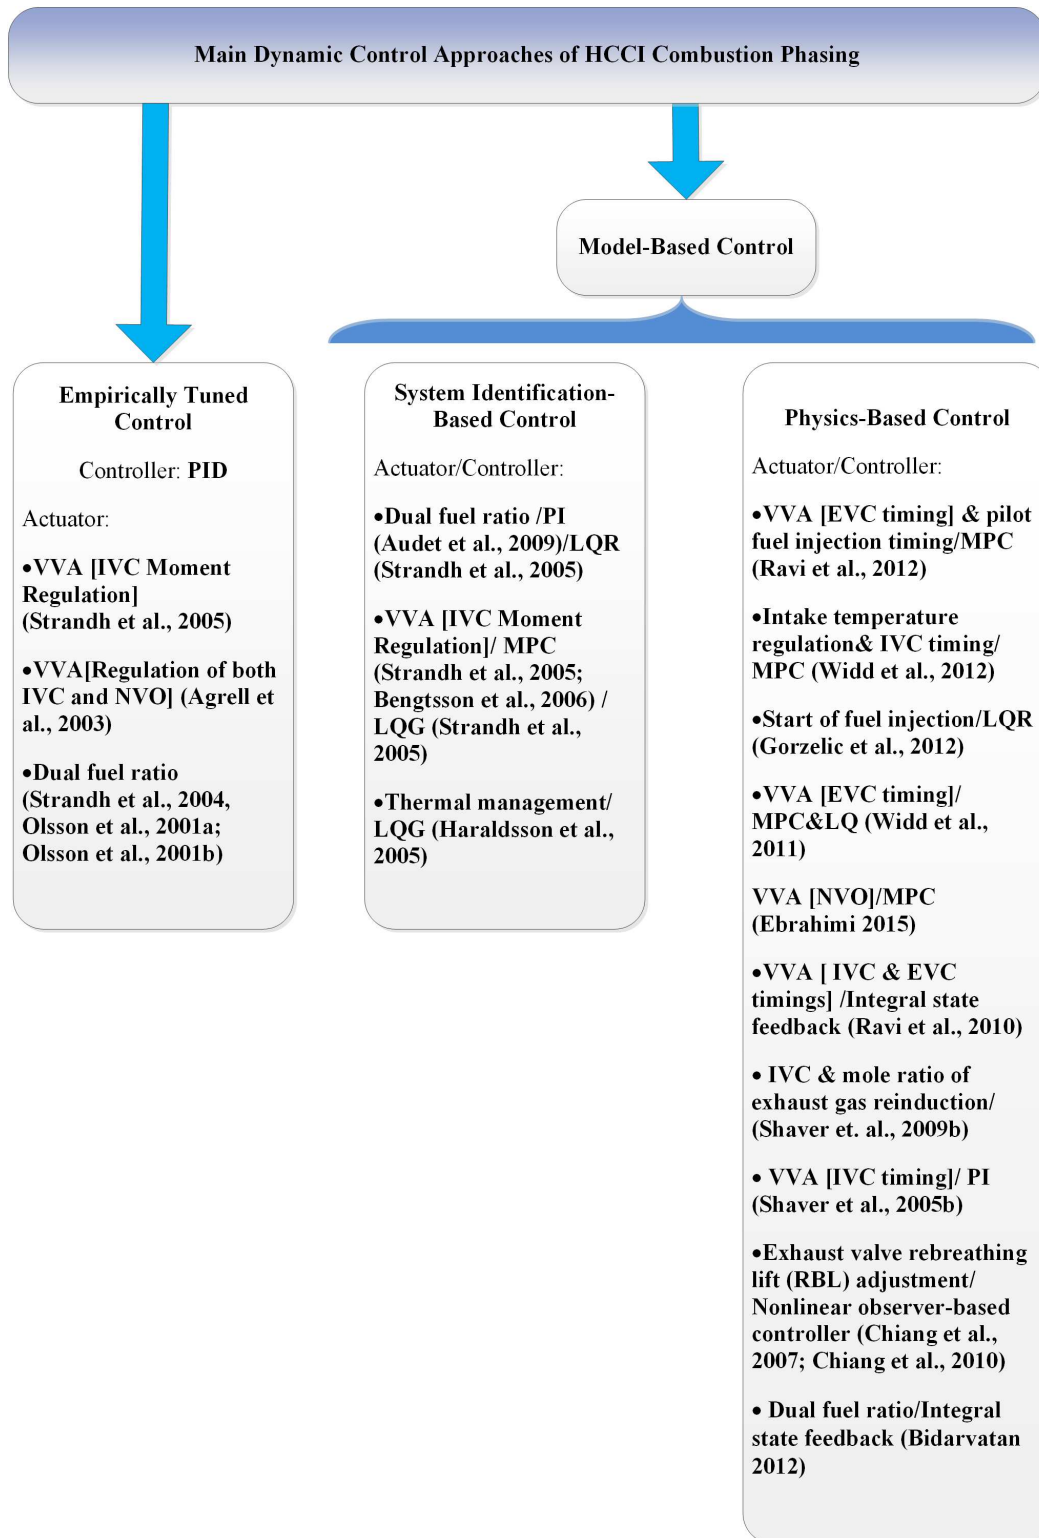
Main Dynamic Control Approaches of HCCI Combustion Phasing

Model-Based Control

Empirically Tuned Control

Controller: PID

Actuator:

•VVA [IVC Moment Regulation] (Strandh et al., 2005)

•VVA[Regulation of both IVC and NVO] (Agrell et al., 2003)

•Dual fuel ratio (Strandh et al., 2004, Olsson et al., 2001a; Olsson et al., 2001b)

System Identification-Based Control

Actuator/Controller:

•Dual fuel ratio /PI (Audet et al., 2009)/LQR (Strandh et al., 2005)

•VVA [IVC Moment Regulation]/ MPC (Strandh et al., 2005; Bengtsson et al., 2006) / LQG (Strandh et al., 2005)

•Thermal management/ LQG (Haraldsson et al., 2005)

Physics-Based Control

Actuator/Controller:

•VVA [EVC timing] & pilot fuel injection timing/MPC (Ravi et al., 2012)

•Intake temperature regulation& IVC timing/ MPC (Widd et al., 2012)

•Start of fuel injection/LQR (Gorzelic et al., 2012)

•VVA [EVC timing]/ MPC&LQ (Widd et al., 2011)

VVA [NVO]/MPC (Ebrahimi 2015)

•VVA [ IVC & EVC timings] /Integral state feedback (Ravi et al., 2010)

• IVC & mole ratio of exhaust gas reinduction/ (Shaver et. al., 2009b)

• VVA [IVC timing]/ PI (Shaver et al., 2005b)

•Exhaust valve rebreathing lift (RBL) adjustment/ Nonlinear observer-based controller (Chiang et al., 2007; Chiang et al., 2010)

• Dual fuel ratio/Integral state feedback (Bidarvatan 2012)